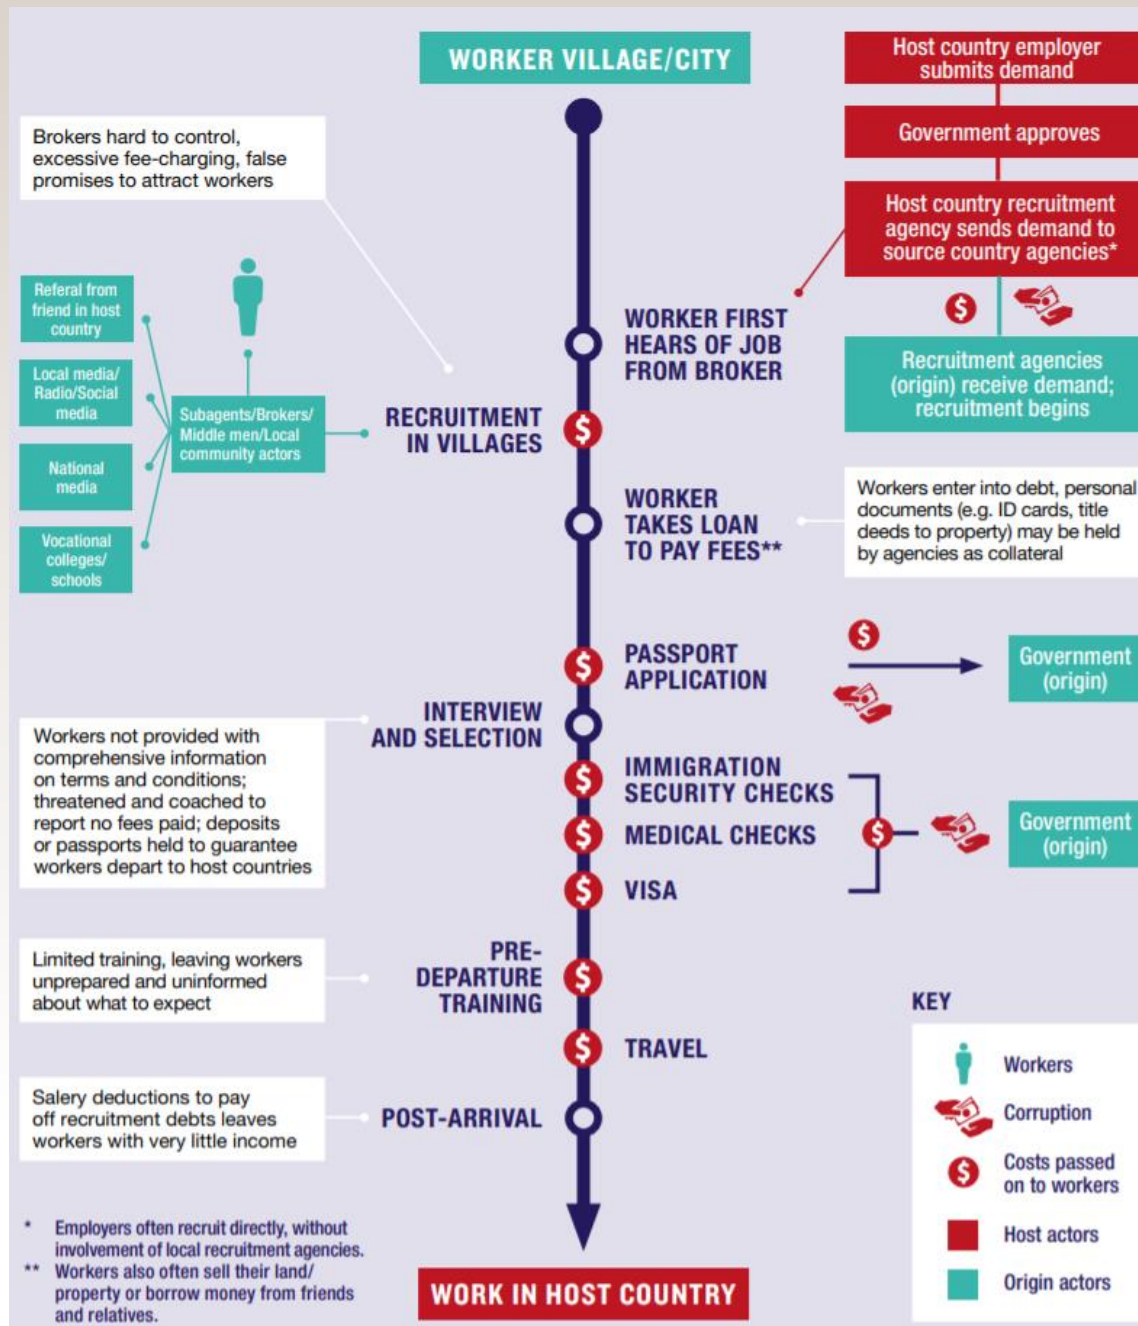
WORKER VILLAGE/CITY

Host country employer submits demand

Government approves

Host country recruitment agency sends demand to source country agencies*

Recruitment agencies (origin) receive demand; recruitment begins

Brokers hard to control, excessive fee-charging, false promises to attract workers

Referal from friend in host country

Local media/ Radio/Social media

National media

Vocational colleges/ schools

Subagents/Brokers/ Middle men/Local community actors

RECRUITMENT IN VILLAGES

WORKER FIRST HEARS OF JOB FROM BROKER

WORKER TAKES LOAN TO PAY FEES**

Workers enter into debt, personal documents (e.g. ID cards, title deeds to property) may be held by agencies as collateral

PASSPORT APPLICATION

Government (origin)

INTERVIEW AND SELECTION

Workers not provided with comprehensive information on terms and conditions; threatened and coached to report no fees paid; deposits or passports held to guarantee workers depart to host countries

IMMIGRATION SECURITY CHECKS

MEDICAL CHECKS

VISA

Government (origin)

Limited training, leaving workers unprepared and uninformed about what to expect

PRE-DEPARTURE TRAINING

TRAVEL

KEY

Workers

Corruption

Costs passed on to workers

Host actors

Origin actors

Salery deductions to pay off recruitment debts leaves workers with very little income

POST-ARRIVAL

* Employers often recruit directly, without involvement of local recruitment agencies.
** Workers also often sell their land/ property or borrow money from friends and relatives.

WORK IN HOST COUNTRY